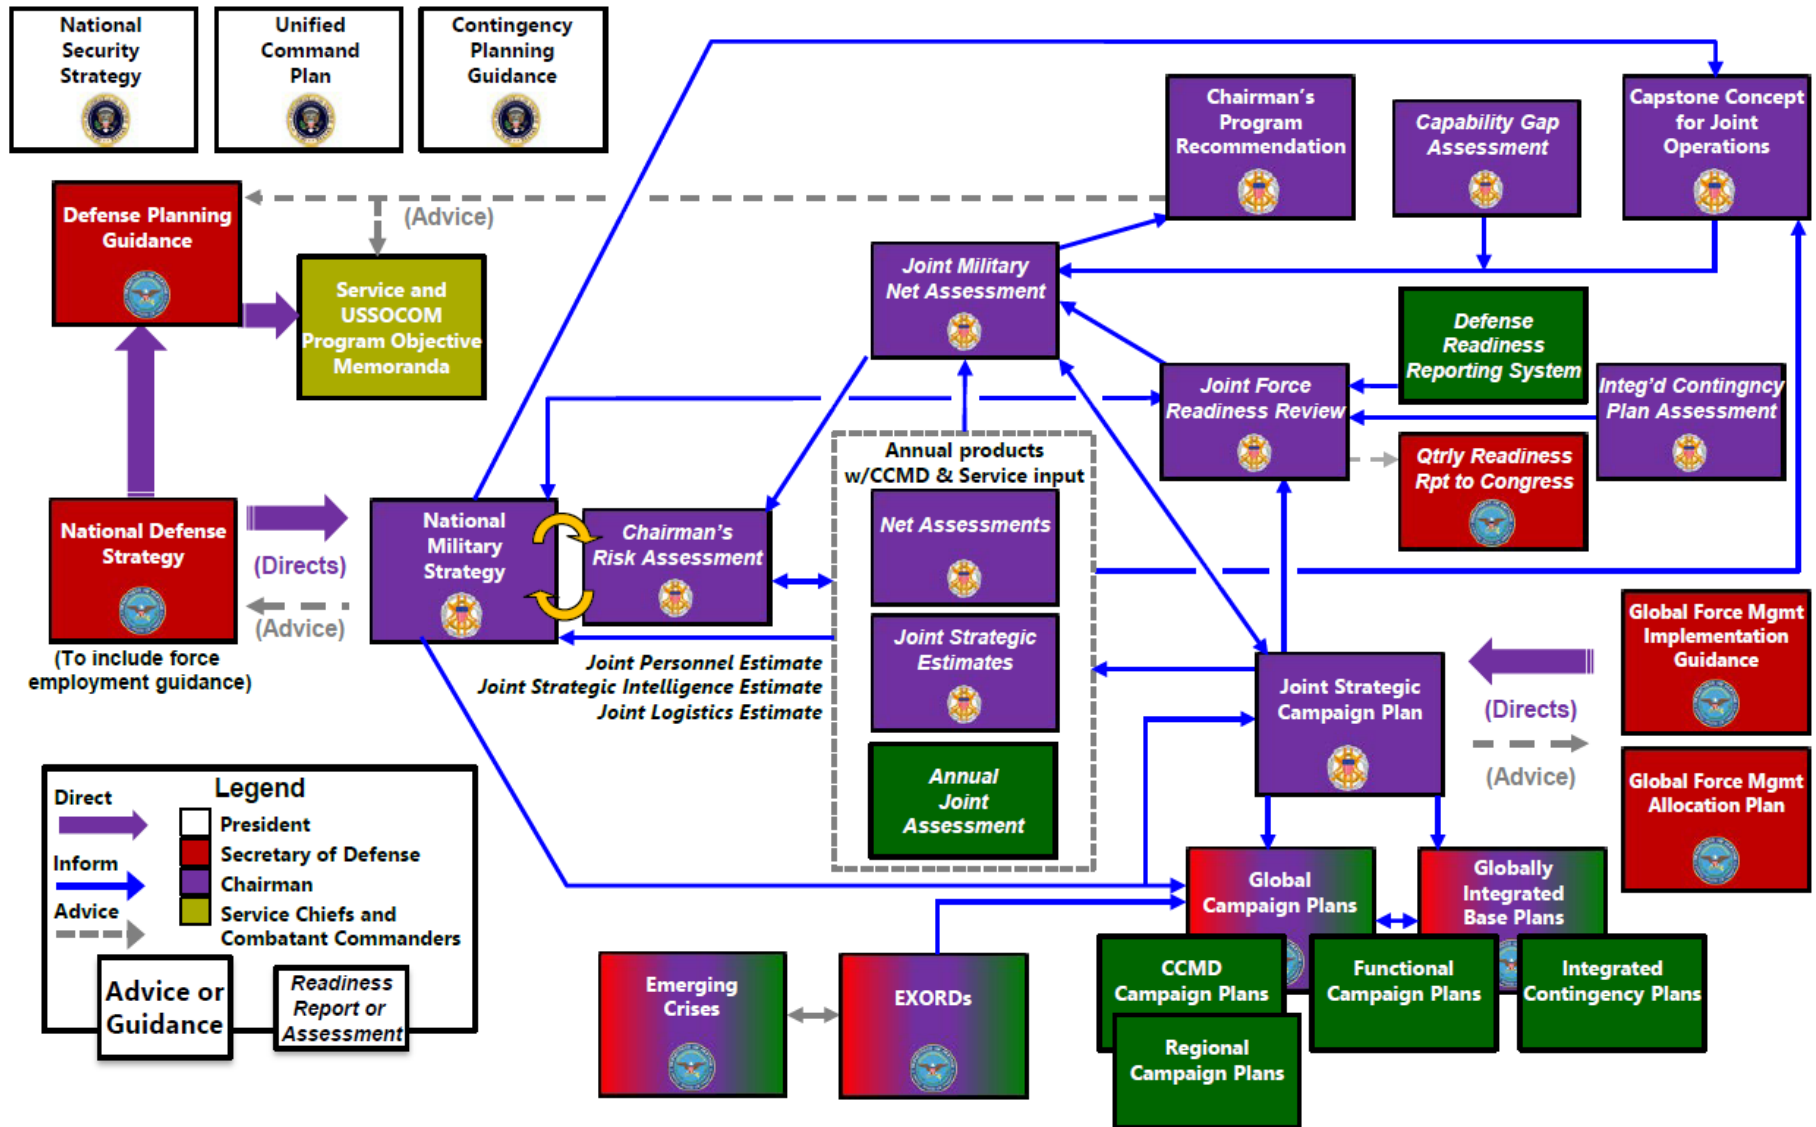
National Security Strategy

Unified Command Plan

Contingency Planning Guidance

Chairman's Program Recommendation

Capability Gap Assessment

Capstone Concept for Joint Operations

Defense Planning Guidance

(Advice)

Service and USSOCOM Program Objective Memoranda

Joint Military Net Assessment

Defense Readiness Reporting System

Joint Force Readiness Review

Integ'd Contingncy Plan Assessment

Qtrly Readiness Rpt to Congress

Annual products w/CCMD & Service input

National Defense Strategy

(Directs)

(Advice)

(To include force employment guidance)

National Military Strategy

Chairman's Risk Assessment

Net Assessments

Joint Strategic Estimates

Annual Joint Assessment

Joint Personnel Estimate
Joint Strategic Intelligence Estimate
Joint Logistics Estimate

Joint Strategic Campaign Plan

Global Force Mgmt Implementation Guidance

(Directs)

(Advice)

Global Force Mgmt Allocation Plan

Legend
Direct
Inform
Advice
President
Secretary of Defense
Chairman
Service Chiefs and Combatant Commanders
Advice or Guidance
Readiness Report or Assessment

Global Campaign Plans

Globally Integrated Base Plans

Emerging Crises

EXORDs

CCMD Campaign Plans

Functional Campaign Plans

Integrated Contingency Plans

Regional Campaign Plans